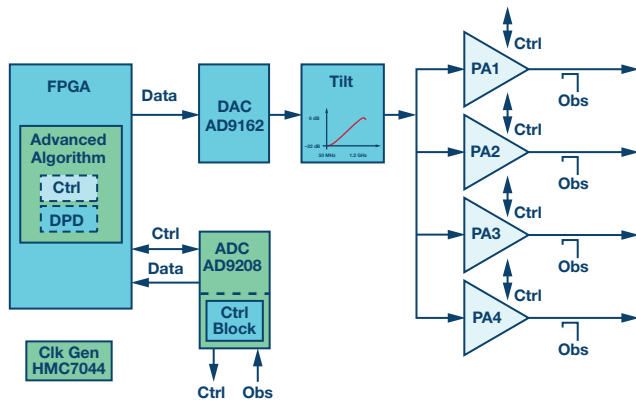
FPGA

Advanced Algorithm

Ctrl

DPD

Data

DAC AD9162

Tilt

0 dB

–22 dB

50 MHz

1.2 GHz

Ctrl

Data

ADC AD9208

Ctrl Block

Ctrl

Obs

Clk Gen HMC7044

Ctrl

PA1

Obs

Ctrl

PA2

Obs

Ctrl

PA3

Obs

Ctrl

PA4

Obs